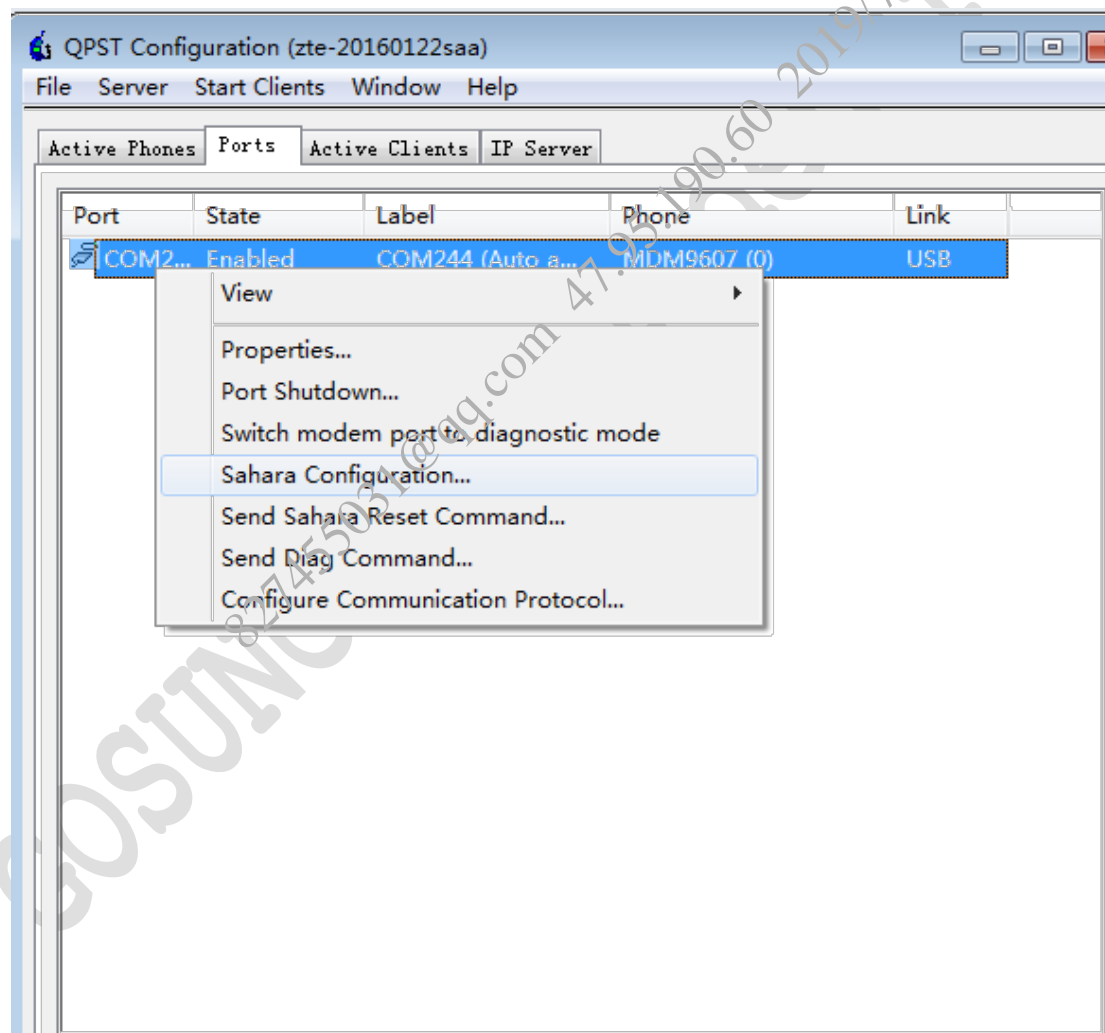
QPST Configuration (zte-20160122saa)

File Server Start Clients Window Help

Active Phones Ports Active Clients IP Server

| Port | State | Label | Phone | Link |
|---|---|---|---|---|
| COM2... | Enabled | COM244 (Auto a... | MDM9607 (0) | USB |

View
Properties...
Port Shutdown...
Switch modem port to diagnostic mode
Sahara Configuration...
Send Sahara Reset Command...
Send Diag Command...
Configure Communication Protocol...

GOSUNC 824550331@qq.com 47.95.190.60 2019/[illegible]